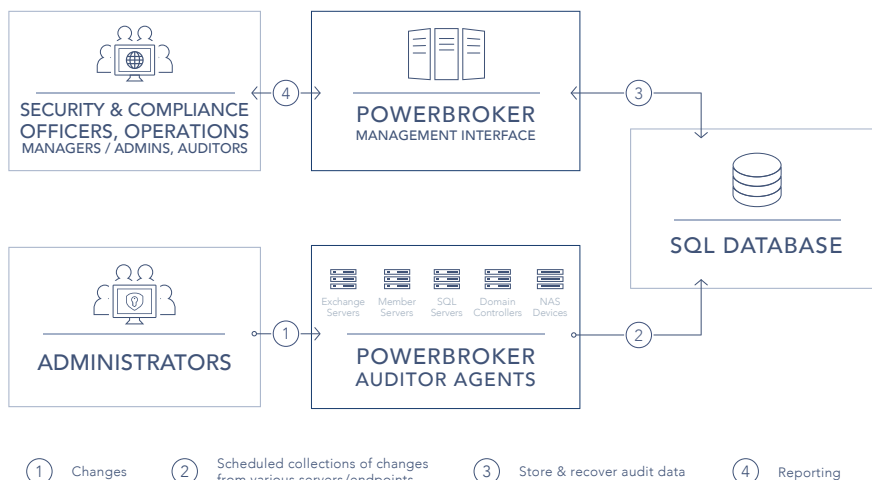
SECURITY & COMPLIANCE OFFICERS, OPERATIONS
MANAGERS / ADMINS, AUDITORS

4

POWERBROKER
MANAGEMENT INTERFACE

3

SQL DATABASE

ADMINISTRATORS

1

Exchange Servers
Member Servers
SQL Servers
Domain Controllers
NAS Devices

POWERBROKER
AUDITOR AGENTS

2

1 Changes
2 Scheduled collections of changes from various servers/endpoints
3 Store & recover audit data
4 Reporting